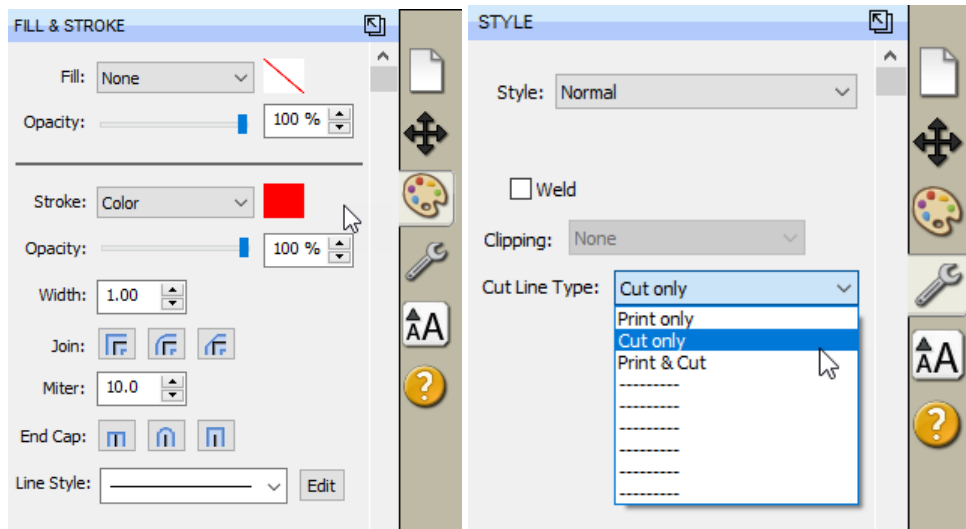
FILL & STROKE

Fill: None

Opacity: 100 %

Stroke: Color

Opacity: 100 %

Width: 1.00

Join:

Miter: 10.0

End Cap:

Line Style: Edit

STYLE

Style: Normal

Weld

Clipping: None

Cut Line Type: Cut only

Print only
Cut only
Print & Cut
---------
---------
---------
---------
---------
---------
---------